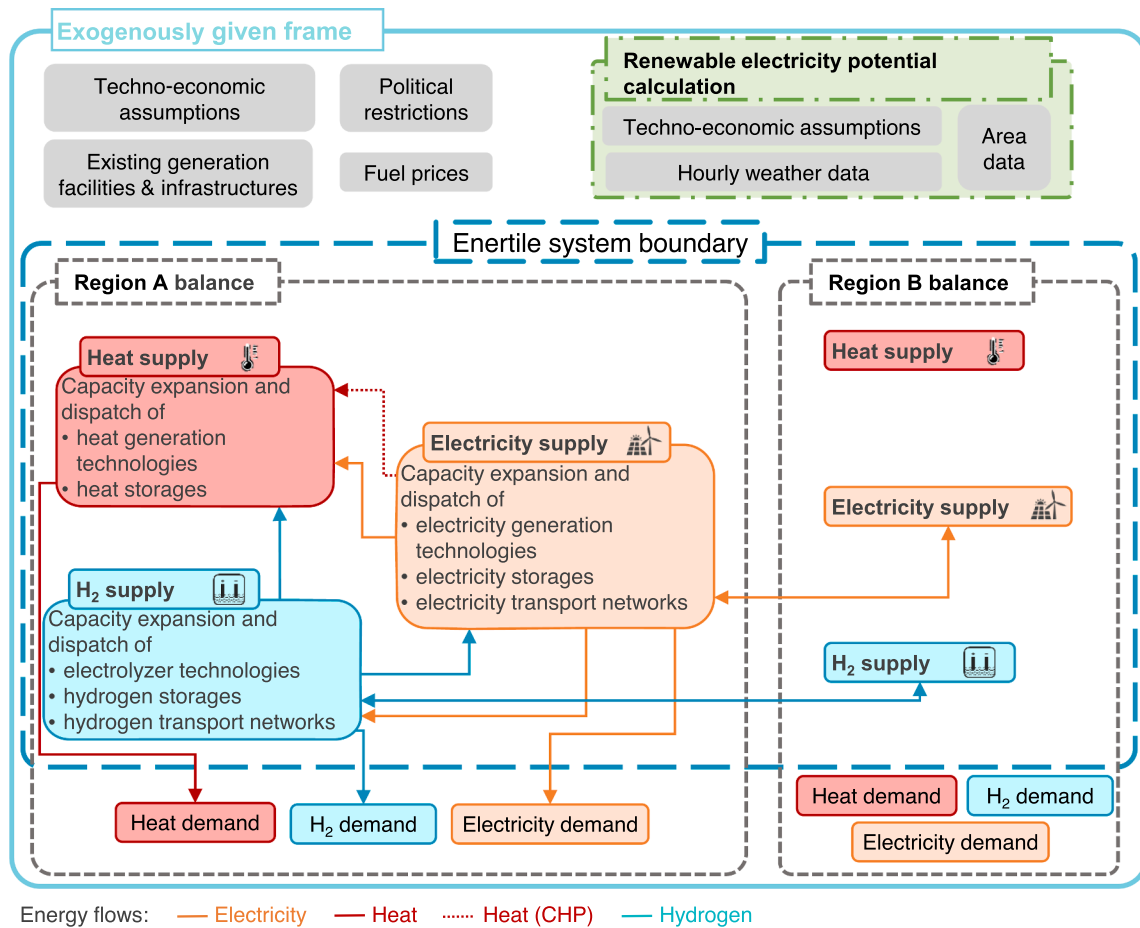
Exogenously given frame

Techno-economic assumptions

Political restrictions

Existing generation facilities & infrastructures

Fuel prices

Renewable electricity potential calculation

Techno-economic assumptions

Hourly weather data

Area data

Enertile system boundary

Region A balance

Heat supply

Capacity expansion and dispatch of
• heat generation technologies
• heat storages

Electricity supply

Capacity expansion and dispatch of
• electricity generation technologies
• electricity storages
• electricity transport networks

$H_2$ supply

Capacity expansion and dispatch of
• electrolyzer technologies
• hydrogen storages
• hydrogen transport networks

Heat demand

$H_2$ demand

Electricity demand

Region B balance

Heat supply

Electricity supply

$H_2$ supply

Heat demand

$H_2$ demand

Electricity demand

Energy flows: Electricity Heat Heat (CHP) Hydrogen